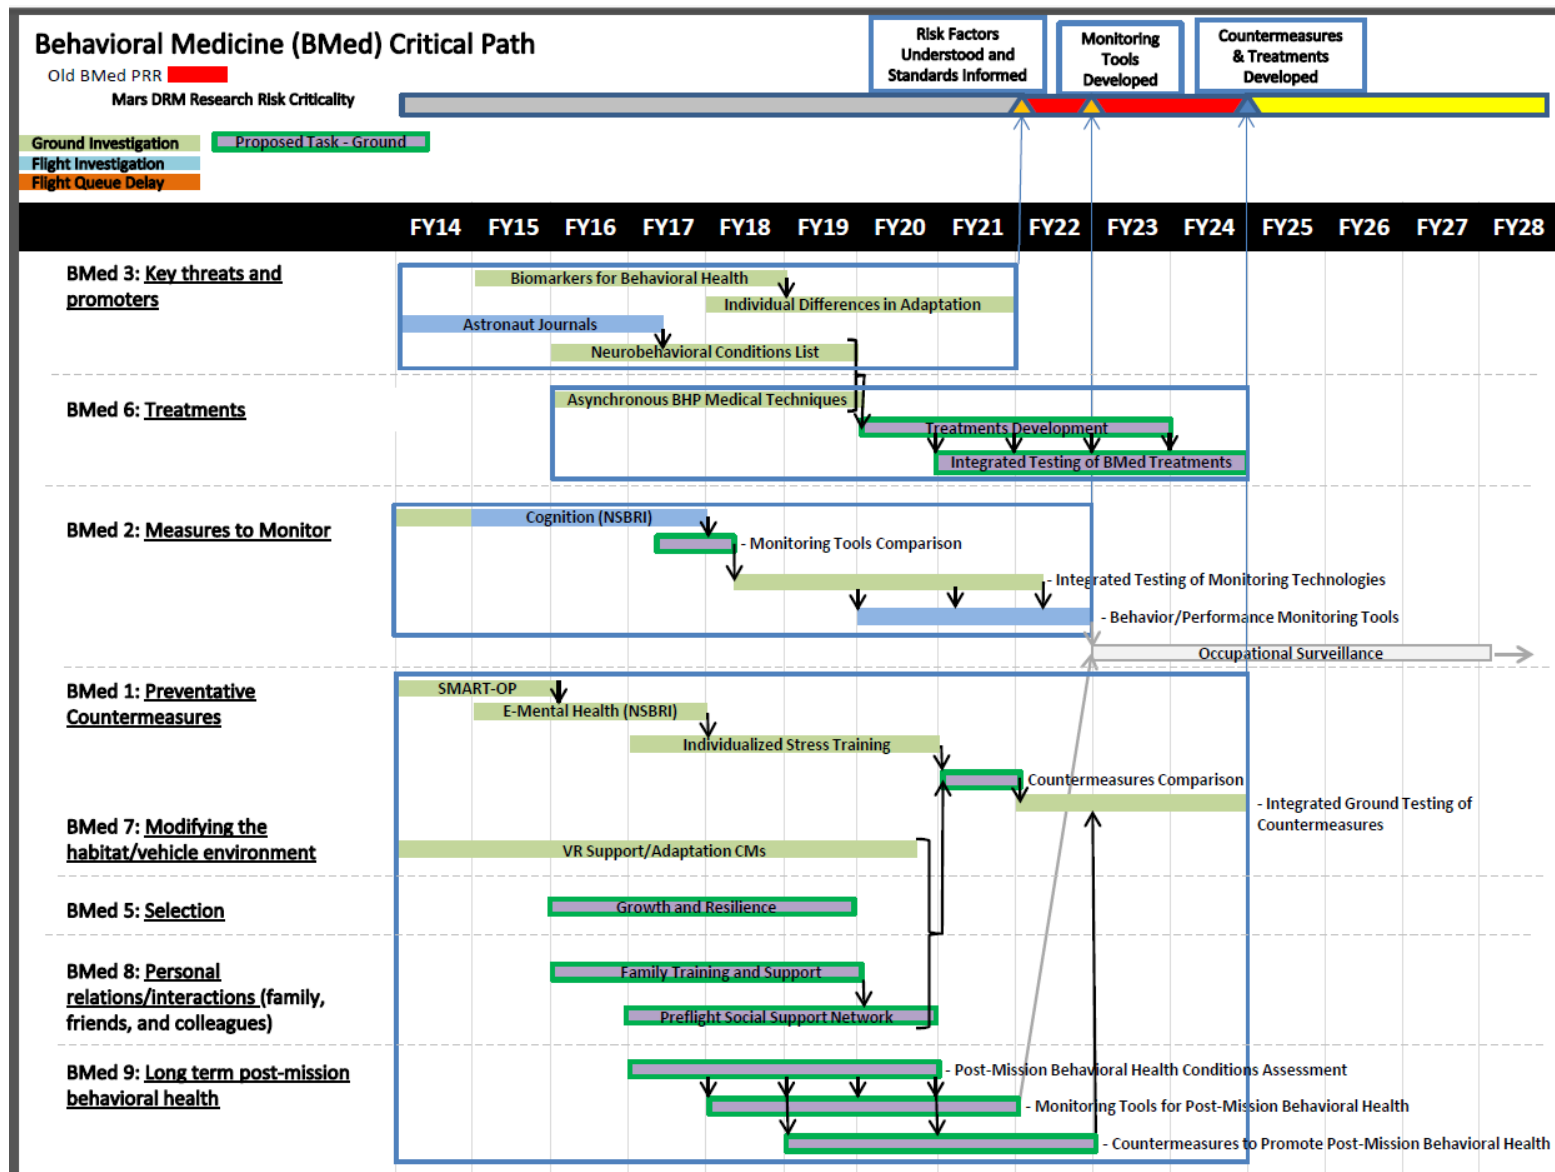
Behavioral Medicine (BMed) Critical Path

Old BMed PRR

Mars DRM Research Risk Criticality

Risk Factors Understood and Standards Informed

Monitoring Tools Developed

Countermeasures & Treatments Developed

Ground Investigation
Flight Investigation
Flight Queue Delay

Proposed Task - Ground

| FY14 | FY15 | FY16 | FY17 | FY18 | FY19 | FY20 | FY21 | FY22 | FY23 | FY24 | FY25 | FY26 | FY27 | FY28 |
|---|---|---|---|---|---|---|---|---|---|---|---|---|---|---|

BMed 3: Key threats and promoters

Biomarkers for Behavioral Health
Individual Differences in Adaptation
Astronaut Journals
Neurobehavioral Conditions List

BMed 6: Treatments

Asynchronous BHP Medical Techniques
Treatments Development
Integrated Testing of BMed Treatments

BMed 2: Measures to Monitor

Cognition (NSBRI)
- Monitoring Tools Comparison
- Integrated Testing of Monitoring Technologies
- Behavior/Performance Monitoring Tools
Occupational Surveillance

BMed 1: Preventative Countermeasures

SMART-OP
E-Mental Health (NSBRI)
Individualized Stress Training
Countermeasures Comparison
- Integrated Ground Testing of Countermeasures

BMed 7: Modifying the habitat/vehicle environment

VR Support/Adaptation CMs

BMed 5: Selection

Growth and Resilience

BMed 8: Personal relations/interactions (family, friends, and colleagues)

Family Training and Support
Preflight Social Support Network

BMed 9: Long term post-mission behavioral health

- Post-Mission Behavioral Health Conditions Assessment
- Monitoring Tools for Post-Mission Behavioral Health
- Countermeasures to Promote Post-Mission Behavioral Health